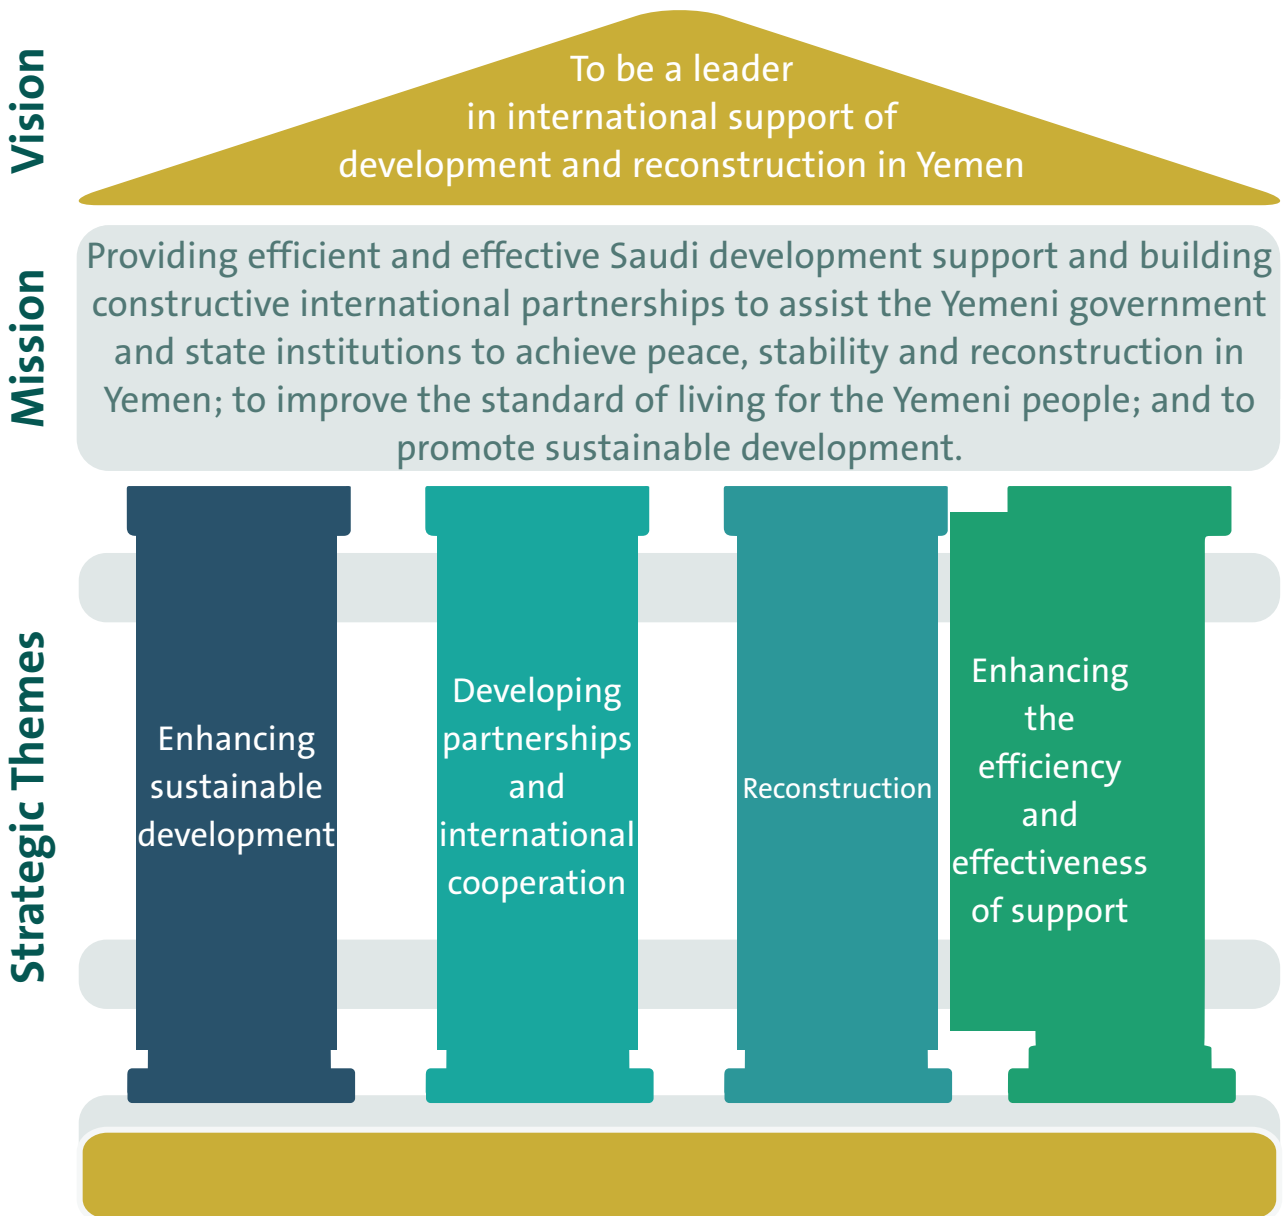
Vision

To be a leader in international support of development and reconstruction in Yemen

Mission

Providing efficient and effective Saudi development support and building constructive international partnerships to assist the Yemeni government and state institutions to achieve peace, stability and reconstruction in Yemen; to improve the standard of living for the Yemeni people; and to promote sustainable development.

Strategic Themes

Enhancing sustainable development

Developing partnerships and international cooperation

Reconstruction

Enhancing the efficiency and effectiveness of support